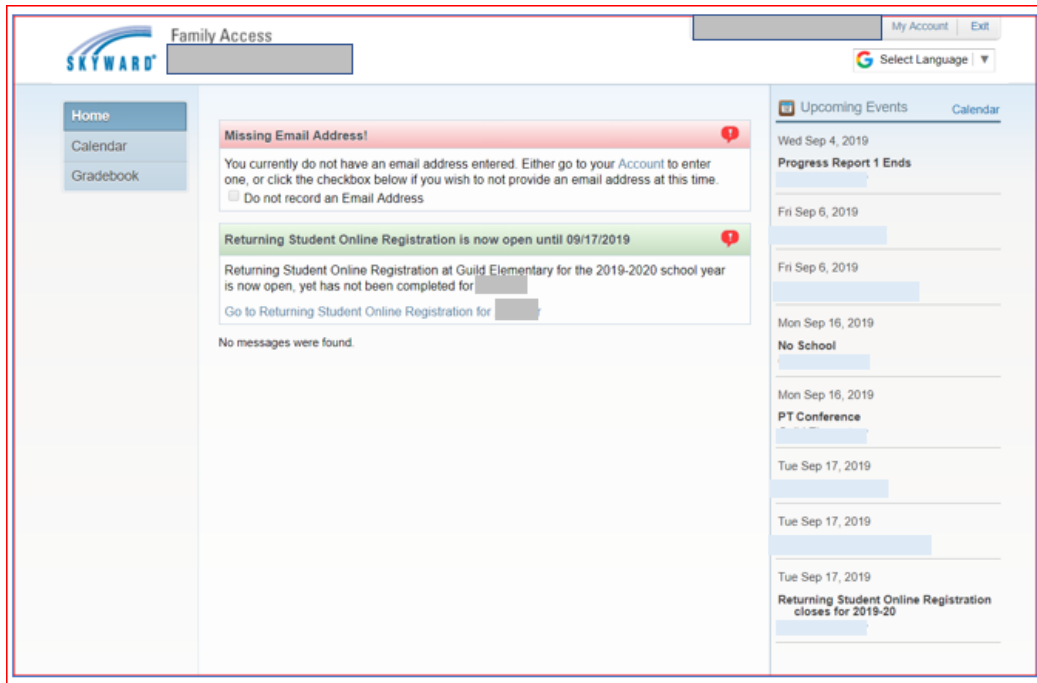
SKYWARD®
Family Access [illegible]

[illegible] My Account Exit

Select Language ▼

Home
Calendar
Gradebook

Missing Email Address!
You currently do not have an email address entered. Either go to your Account to enter one, or click the checkbox below if you wish to not provide an email address at this time.
Do not record an Email Address

Returning Student Online Registration is now open until 09/17/2019
Returning Student Online Registration at Guild Elementary for the 2019-2020 school year is now open, yet has not been completed for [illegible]
Go to Returning Student Online Registration for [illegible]

No messages were found.

Upcoming Events
Calendar

Wed Sep 4, 2019
Progress Report 1 Ends
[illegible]

Fri Sep 6, 2019
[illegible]

Fri Sep 6, 2019
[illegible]

Mon Sep 16, 2019
No School
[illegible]

Mon Sep 16, 2019
PT Conference
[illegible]

Tue Sep 17, 2019
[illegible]

Tue Sep 17, 2019
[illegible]

Tue Sep 17, 2019
Returning Student Online Registration closes for 2019-20
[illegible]